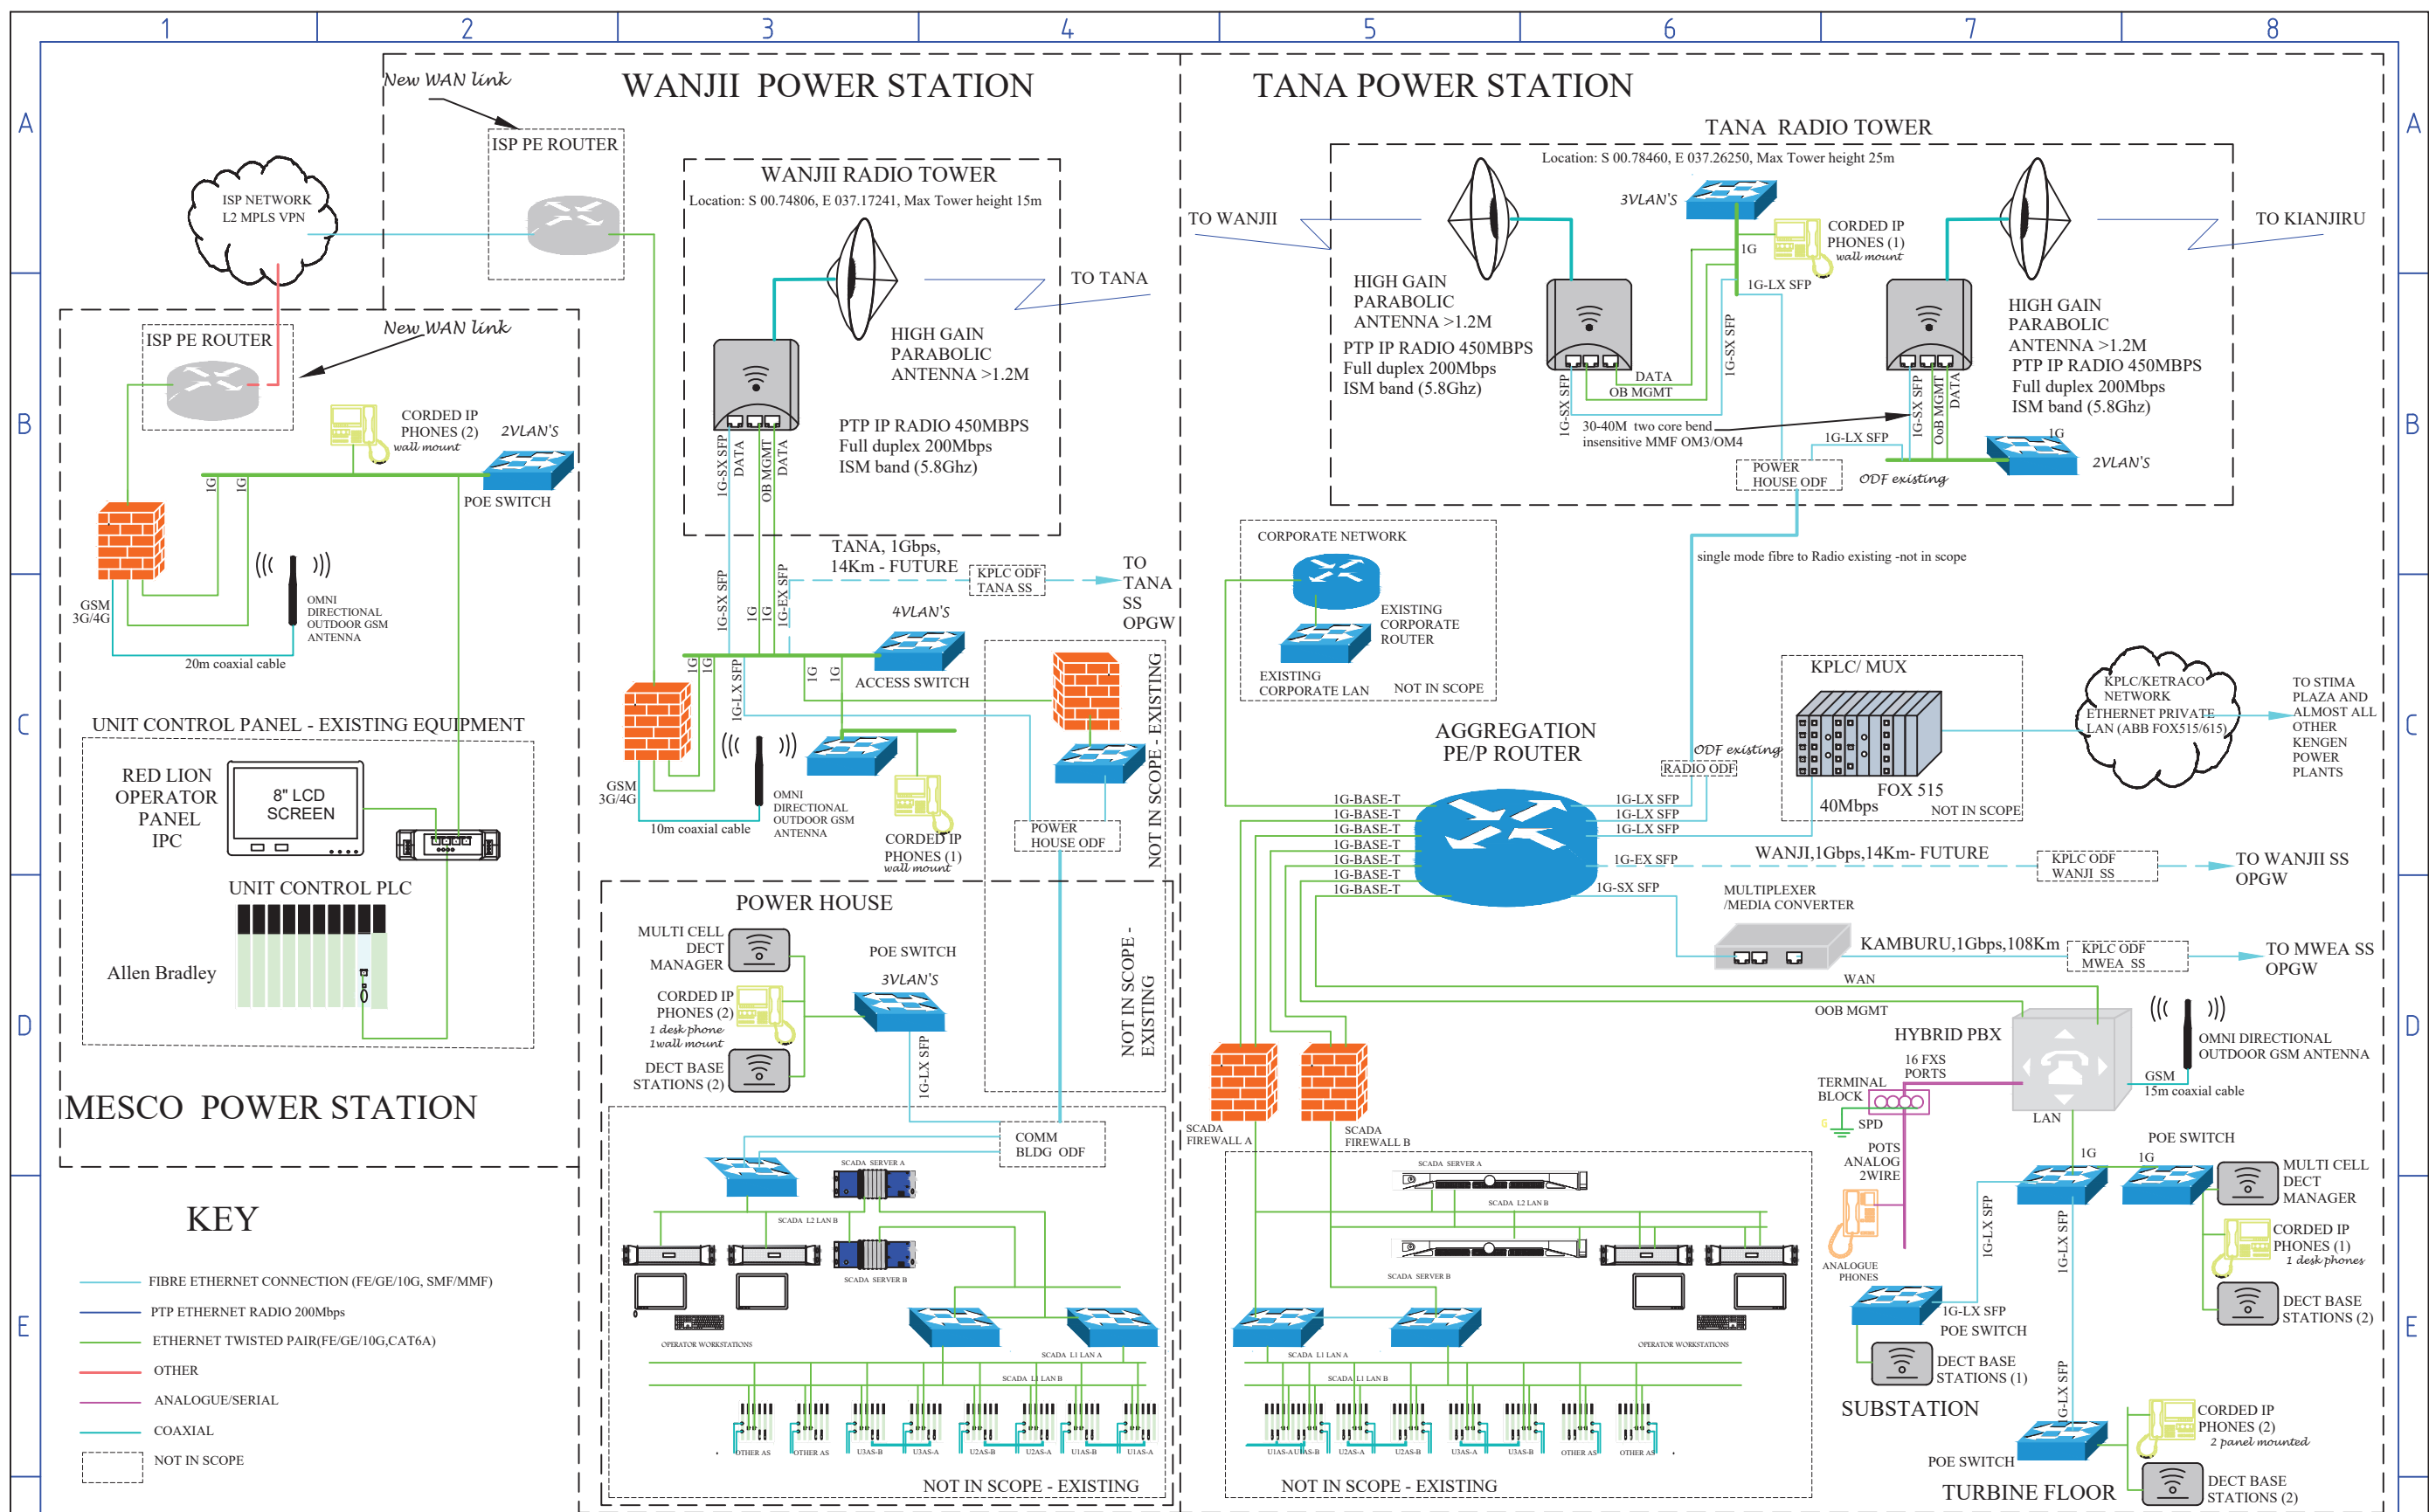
1 2 3 4 5 6 7 8

A B C D E

New WAN link

WANJII POWER STATION

ISP PE ROUTER

ISP NETWORK L2 MPLS VPN

WANJII RADIO TOWER
Location: S 00.74806, E 037.17241, Max Tower height 15m

TO TANA

HIGH GAIN PARABOLIC ANTENNA >1.2M

PTP IP RADIO 450MBPS Full duplex 200Mbps ISM band (5.8Ghz)

1G-SX SFP DATA OB MGMT DATA

ISP PE ROUTER

New WAN link

CORDED IP PHONES (2) wall mount

2VLAN'S

POE SWITCH

1G 1G

GSM 3G/4G

OMNI DIRECTIONAL OUTDOOR GSM ANTENNA

20m coaxial cable

UNIT CONTROL PANEL - EXISTING EQUIPMENT

RED LION OPERATOR PANEL IPC

8" LCD SCREEN

UNIT CONTROL PLC

Allen Bradley

MESCO POWER STATION

TANA, 1Gbps, 14Km - FUTURE

KPLC ODF TANA SS

TO TANA SS OPGW

1G-SX SFP 1G 1G 1G-EX SFP

4VLAN'S

ACCESS SWITCH

1G 1G 1G-LX SFP 1G 1G

GSM 3G/4G

OMNI DIRECTIONAL OUTDOOR GSM ANTENNA

10m coaxial cable

CORDED IP PHONES (1) wall mount

POWER HOUSE ODF

NOT IN SCOPE - EXISTING

POWER HOUSE

MULTI CELL DECT MANAGER

POE SWITCH

3VLAN'S

CORDED IP PHONES (2) 1 desk phone 1wall mount

DECT BASE STATIONS (2)

1G-LX SFP

NOT IN SCOPE - EXISTING

COMM BLDG ODF

SCADA SERVER A

SCADA L2 LAN B

SCADA SERVER B

OPERATOR WORKSTATIONS

SCADA L1 LAN A

SCADA L1 LAN B

OTHER AS OTHER AS U3AS-B U3AS-A U2AS-B U2AS-A U1AS-B U1AS-A

NOT IN SCOPE - EXISTING

KEY

FIBRE ETHERNET CONNECTION (FE/GE/10G, SMF/MMF)
PTP ETHERNET RADIO 200Mbps
ETHERNET TWISTED PAIR(FE/GE/10G,CAT6A)
OTHER
ANALOGUE/SERIAL
COAXIAL
NOT IN SCOPE

TANA POWER STATION

TANA RADIO TOWER
Location: S 00.78460, E 037.26250, Max Tower height 25m

TO WANJII

3VLAN'S

CORDED IP PHONES (1) wall mount

TO KIANJIRU

1G

1G-LX SFP

HIGH GAIN PARABOLIC ANTENNA >1.2M

PTP IP RADIO 450MBPS Full duplex 200Mbps ISM band (5.8Ghz)

HIGH GAIN PARABOLIC ANTENNA >1.2M

PTP IP RADIO 450MBPS Full duplex 200Mbps ISM band (5.8Ghz)

DATA OB MGMT

1G-SX SFP

1G-SX SFP

1G-SX SFP OoB MGMT DATA

30-40M two core bend insensitive MMF OM3/OM4

1G-LX SFP

1G

2VLAN'S

POWER HOUSE ODF

ODF existing

single mode fibre to Radio existing -not in scope

CORPORATE NETWORK

EXISTING CORPORATE ROUTER

EXISTING CORPORATE LAN

NOT IN SCOPE

KPLC/ MUX

KPLC/KETRACO NETWORK ETHERNET PRIVATE LAN (ABB FOX515/615)

TO STIMA PLAZA AND ALMOST ALL OTHER KENGEN POWER PLANTS

AGGREGATION PE/P ROUTER

ODF existing

RADIO ODF

FOX 515 40Mbps

NOT IN SCOPE

1G-BASE-T 1G-BASE-T 1G-BASE-T 1G-BASE-T 1G-BASE-T 1G-BASE-T 1G-BASE-T

1G-LX SFP 1G-LX SFP 1G-LX SFP

1G-EX SFP

WANJII,1Gbps,14Km- FUTURE

KPLC ODF WANJII SS

TO WANJII SS OPGW

1G-SX SFP

MULTIPLEXER /MEDIA CONVERTER

KAMBURU,1Gbps,108Km

KPLC ODF MWEA SS

TO MWEA SS OPGW

WAN

OOB MGMT

HYBRID PBX

16 FXS PORTS

TERMINAL BLOCK

SPD

OMNI DIRECTIONAL OUTDOOR GSM ANTENNA

GSM

15m coaxial cable

LAN

POTS ANALOG 2WIRE

SCADA FIREWALL A

SCADA FIREWALL B

SCADA SERVER A

SCADA L2 LAN B

SCADA SERVER B

OPERATOR WORKSTATIONS

SCADA L1 LAN A

SCADA L1 LAN B

U1AS-A U1AS-B U2AS-A U2AS-B U3AS-A U3AS-B OTHER AS OTHER AS

NOT IN SCOPE - EXISTING

ANALOGUE PHONES

POE SWITCH

1G 1G

MULTI CELL DECT MANAGER

1G-LX SFP

1G-SX SFP

CORDED IP PHONES (1) 1 desk phones

DECT BASE STATIONS (2)

1G-LX SFP

POE SWITCH

DECT BASE STATIONS (1)

SUBSTATION

1G-LX SFP

CORDED IP PHONES (2) 2 panel mounted

POE SWITCH

TURBINE FLOOR

DECT BASE STATIONS (2)